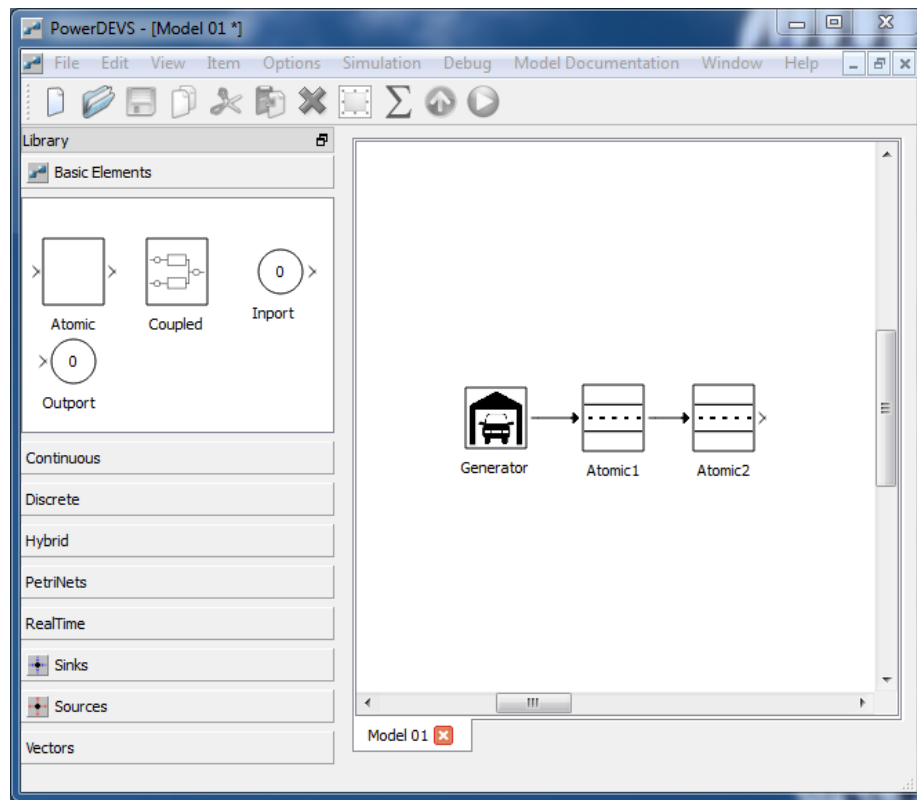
PowerDEVS - [Model 01 *]

File Edit View Item Options Simulation Debug Model Documentation Window Help

Library

Basic Elements

Atomic

Coupled

0

Inport

0

Outport

Continuous

Discrete

Hybrid

PetriNets

RealTime

Sinks

Sources

Vectors

Generator

Atomic1

Atomic2

Model 01